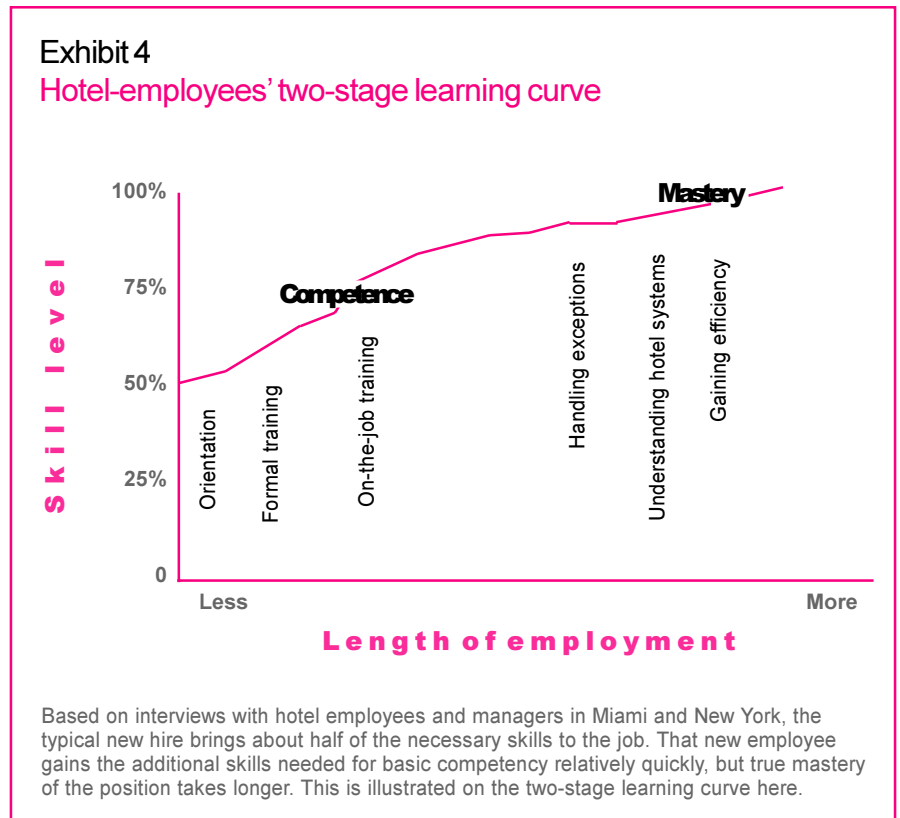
Exhibit 4
Hotel-employees' two-stage learning curve

Skill level

100%
75%
50%
25%
0

Mastery
Competence

Orientation
Formal training
On-the-job training
Handling exceptions
Understanding hotel systems
Gaining efficiency

Less
More

Length of employment

Based on interviews with hotel employees and managers in Miami and New York, the typical new hire brings about half of the necessary skills to the job. That new employee gains the additional skills needed for basic competency relatively quickly, but true mastery of the position takes longer. This is illustrated on the two-stage learning curve here.